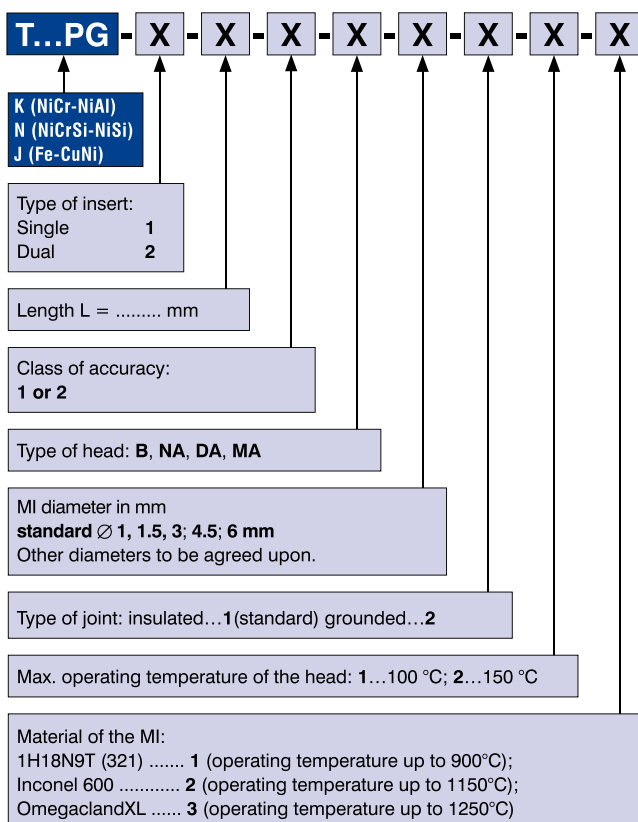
T…PG - X - X - X - X - X - X - X - X

K (NiCr-NiAl)
N (NiCrSi-NiSi)
J (Fe-CuNi)

Type of insert:
Single 1
Dual 2

Length L = ......... mm

Class of accuracy:
1 or 2

Type of head: B, NA, DA, MA

MI diameter in mm
standard ∅ 1, 1.5, 3; 4.5; 6 mm
Other diameters to be agreed upon.

Type of joint: insulated…1(standard) grounded…2

Max. operating temperature of the head: 1…100 °C; 2…150 °C

Material of the MI:
1H18N9T (321) ....... 1 (operating temperature up to 900°C);
Inconel 600 ............ 2 (operating temperature up to 1150°C);
OmegaclandXL ...... 3 (operating temperature up to 1250°C)